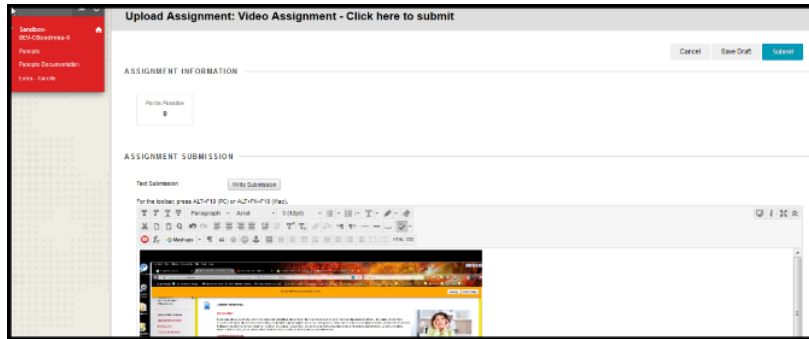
Sandbox-
DEV-Ollinadimea-5

Panopto

Panopto Documentation

Extra - Canvas

Upload Assignment: Video Assignment - Click here to submit

Cancel Save Draft Submit

ASSIGNMENT INFORMATION

Points Possible
0

ASSIGNMENT SUBMISSION

Text Submission Write Submission

For the toolbar, press ALT+F10 (PC) or ALT+FN+F10 (Mac).

Paragraph Arial 3 (12pt)

Mashups

HTML CSS

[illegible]